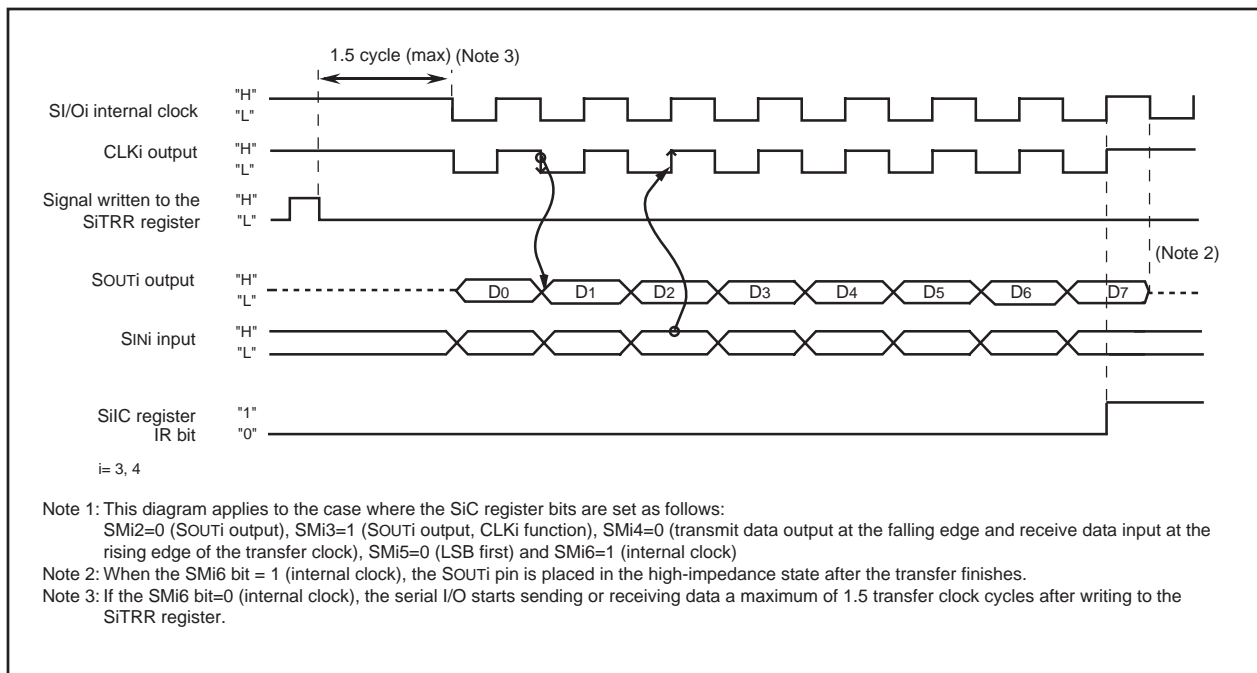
1.5 cycle (max) (Note 3)

SI/Oi internal clock "H" "L"

CLKi output "H" "L"

Signal written to the SiTRR register "H" "L"

(Note 2)

SOUTi output "H" "L" D0 D1 D2 D3 D4 D5 D6 D7

SINi input "H" "L"

SiIC register IR bit "1" "0"

i= 3, 4

Note 1: This diagram applies to the case where the SiC register bits are set as follows:
SMi2=0 (SOUTi output), SMi3=1 (SOUTi output, CLKi function), SMi4=0 (transmit data output at the falling edge and receive data input at the rising edge of the transfer clock), SMi5=0 (LSB first) and SMi6=1 (internal clock)
Note 2: When the SMi6 bit = 1 (internal clock), the SOUTi pin is placed in the high-impedance state after the transfer finishes.
Note 3: If the SMi6 bit=0 (internal clock), the serial I/O starts sending or receiving data a maximum of 1.5 transfer clock cycles after writing to the SiTRR register.